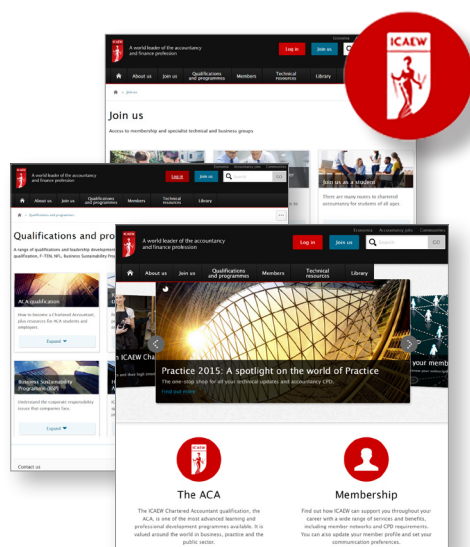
ICAEW

ICAEW A world leader of the accountancy and finance profession

Economia Accountancy jobs Communities

Log in Join us

About us Join us Qualifications and programmes Members Technical resources Library

Join us

Join us

Access to membership and specialist technical and business groups

Join us as a student

There are many routes to chartered accountancy for students of all ages

ICAEW A world leader of the accountancy and finance profession

Economia Accountancy jobs Communities

Log in Join us

About us Join us Qualifications and programmes Members Technical resources Library

Qualifications and programmes

Qualifications and pro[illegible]

A range of qualifications and leadership development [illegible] qualification, F-TEN, NFL, Business Sustainability Pro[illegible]

ACA qualification

How to become a Chartered Accountant, plus resources for ACA students and employers.

Expand

Business Sustainability Programme (BSP)

Understand the corporate responsibility issues that companies face.

Expand

Contact us

ICAEW A world leader of the accountancy and finance profession

Economia Accountancy jobs Communities

Log in Join us Search GO

About us Join us Qualifications and programmes Members Technical resources Library

ICAEW Cha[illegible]

Practice 2015: A spotlight on the world of Practice

The one-stop shop for all your technical updates and accountancy CPD.

Find out more

your memb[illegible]

ICAEW

The ACA

The ICAEW Chartered Accountant qualification, the ACA, is one of the most advanced learning and professional development programmes available. It is valued around the world in business, practice and the public sector.

Membership

Find out how ICAEW can support you throughout your career with a wide range of services and benefits, including member networks and CPD requirements. You can also update your member profile and set your communication preferences.